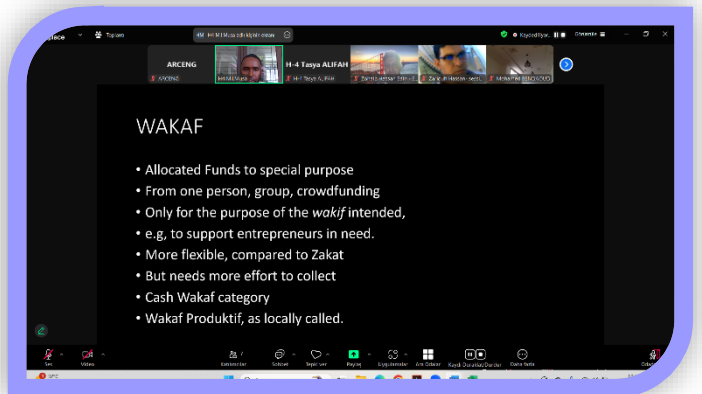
WAKAF

• Allocated Funds to special purpose
• From one person, group, crowdfunding
• Only for the purpose of the *wakif* intended,
• e.g, to support entrepreneurs in need.
• More flexible, compared to Zakat
• But needs more effort to collect
• Cash Wakaf category
• Wakaf Produktif, as locally called.

ARCENG
H-4 Tasya ALIFAH
Toplantı
Kaydediliyor...
Görünüm
Ses
Video
Katılımcılar
Sohbet
Tepki ver
Paylaş
Uygulamalar
Ara Odalar
Kaydı Duraklat/Durdur
Daha fazla
Odadan Ayrıl